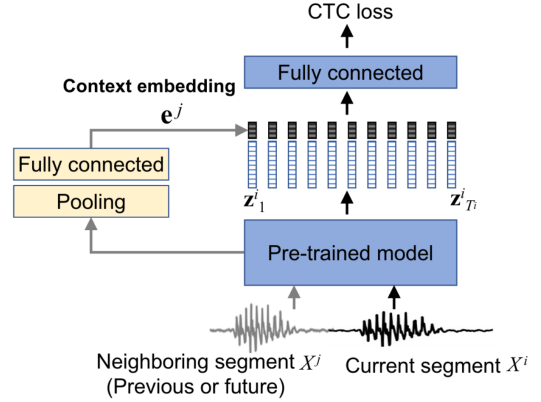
CTC loss

Fully connected

Context embedding

$\mathbf{e}^j$

Fully connected

Pooling

$\mathbf{z}^i_1$

$\mathbf{z}^i_{T_i}$

Pre-trained model

Neighboring segment $X^j$
(Previous or future)

Current segment $X^i$